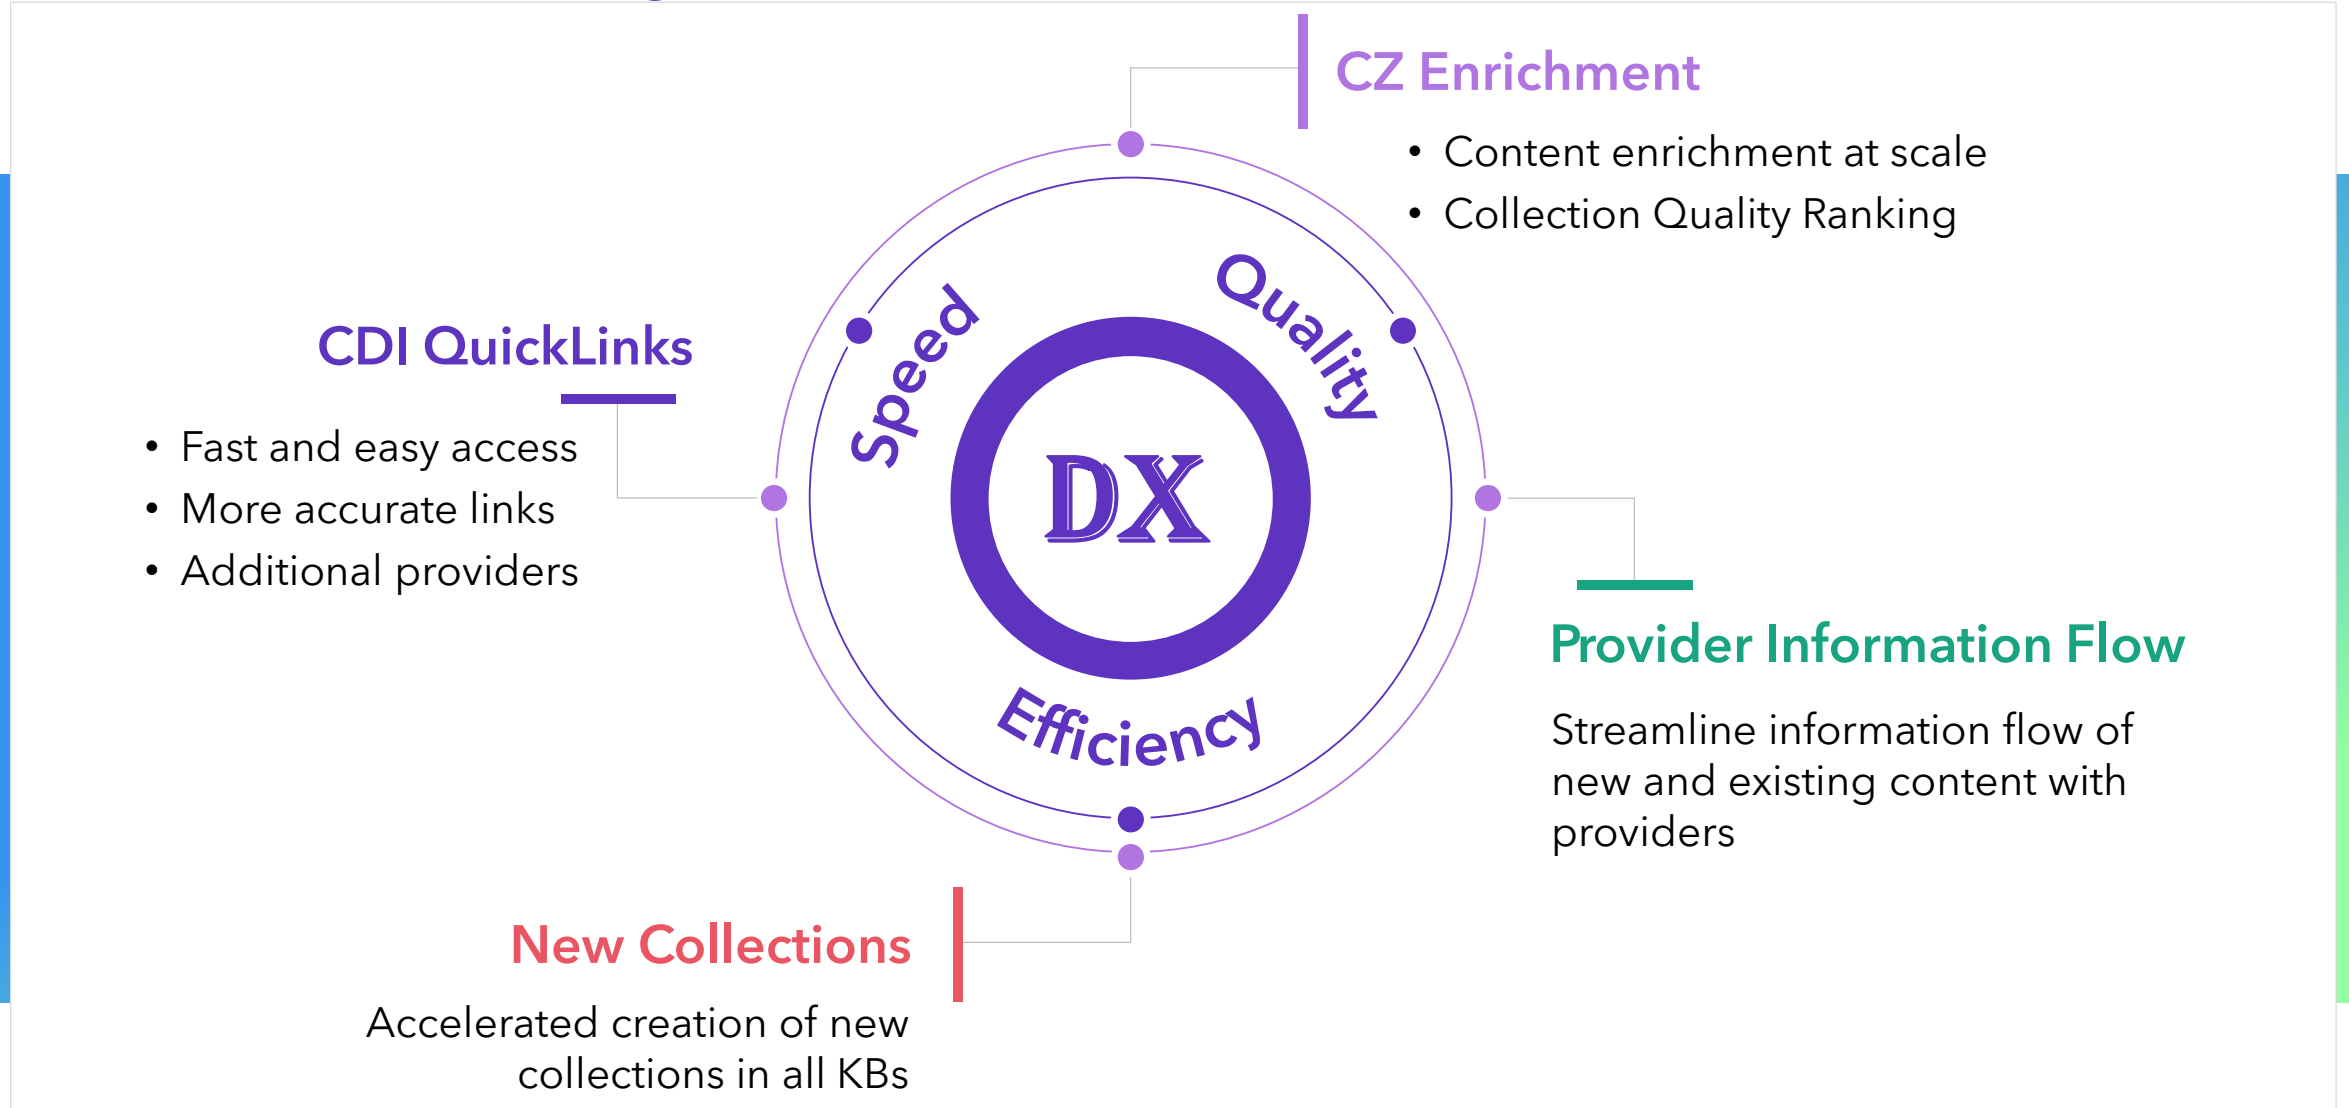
CZ Enrichment

- Content enrichment at scale
- Collection Quality Ranking

CDI QuickLinks

- Fast and easy access
- More accurate links
- Additional providers

Speed

Quality

DX

Efficiency

Provider Information Flow

Streamline information flow of new and existing content with providers

New Collections

Accelerated creation of new collections in all KBs